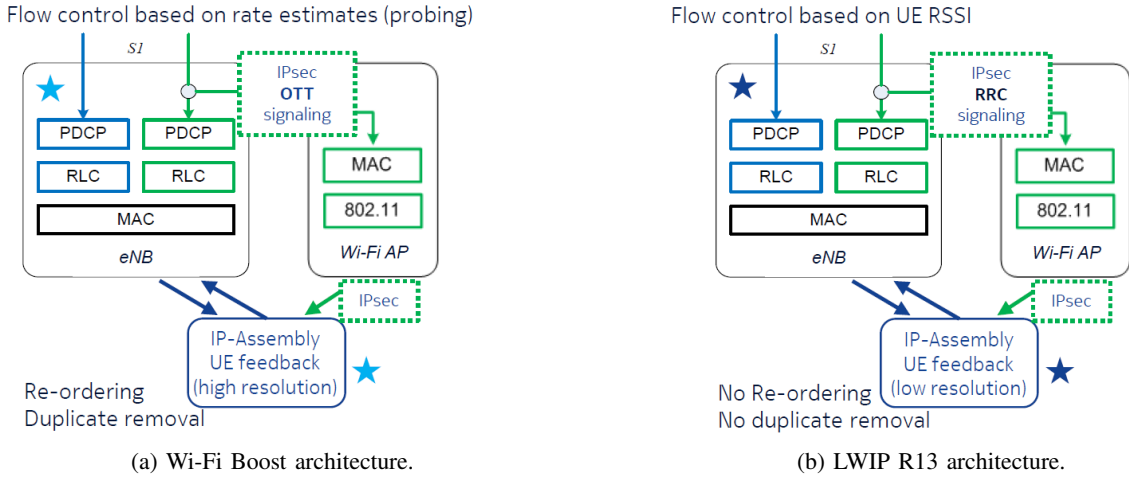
Flow control based on rate estimates (probing)

S1

IPsec
OTT
signaling

PDCP

PDCP

RLC

RLC

MAC

MAC

802.11

eNB

Wi-Fi AP

IPsec

IP-Assembly
UE feedback
(high resolution)

Re-ordering
Duplicate removal

(a) Wi-Fi Boost architecture.

Flow control based on UE RSSI

S1

IPsec
RRC
signaling

PDCP

PDCP

RLC

RLC

MAC

MAC

802.11

eNB

Wi-Fi AP

IPsec

IP-Assembly
UE feedback
(low resolution)

No Re-ordering
No duplicate removal

(b) LWIP R13 architecture.